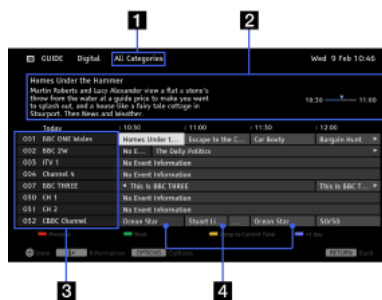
1

2

GUIDE Digital All Categories Wed 9 Feb 10:46

Homes Under the Hammer
Martin Roberts and Lucy Alexander view a flat a stone's throw from the water at a guide price to make you want to splash out, and a house like a fairy tale cottage in Stourport. Then News and weather.

10:30 11:00

| Today | 10:30 | 11:00 | 11:30 | 12:00 |
|---|---|---|---|---|
| 001 BBC ONE Wales | Homes Under t... | Escape to the C... | Car Booty | Bargain Hunt |
| 002 BBC 2W | BB C... | The Daily Politics | | |
| 003 ITV 1 | No Event Information | | | |
| 004 Channel 4 | No Event Information | | | |
| 007 BBC THREE | This is BBC THREE | | | This is BBC T... |
| 010 CH 1 | No Event Information | | | |
| 051 CH 2 | No Event Information | | | |
| 052 CBBC Channel | Ocean Star | Stuart Li... | Ocean Star | 50/50 |

Previous Next Jump to Current Time +1 day

View Information OPTIONS Options RETURN Back

3

4